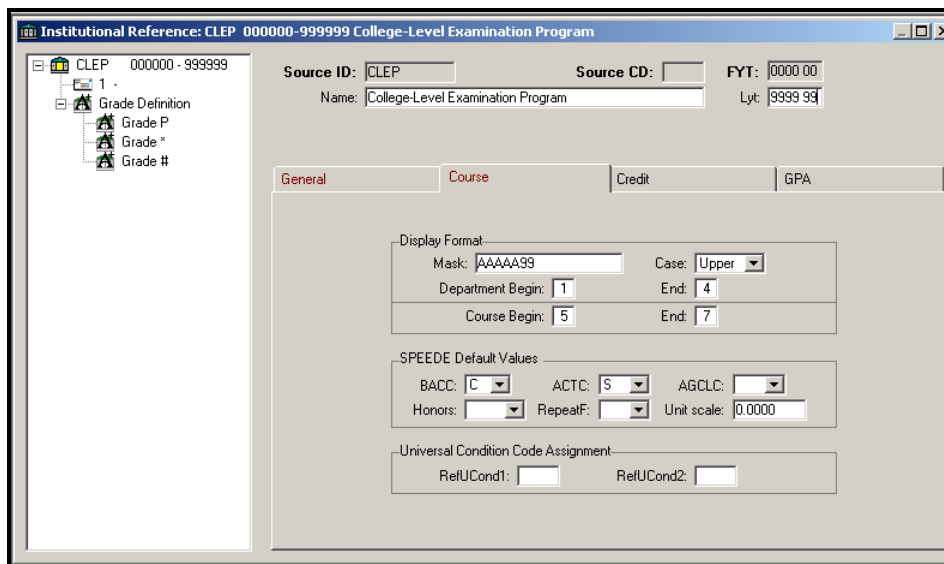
Institutional Reference: CLEP 000000-999999 College-Level Examination Program

CLEP 000000 - 999999
1 -
Grade Definition
Grade P
Grade *
Grade #

Source ID: CLEP
Source CD:
FYT: 0000 00
Name: College-Level Examination Program
Lyt: 9999 99

General
Course
Credit
GPA

Display Format
Mask: AAAAA99
Case: Upper
Department Begin: 1
End: 4
Course Begin: 5
End: 7

SPEEDE Default Values
BACC: C
ACTC: S
AGCLC:
Honors:
RepeatF:
Unit scale: 0.0000

Universal Condition Code Assignment
RefUCond1:
RefUCond2: